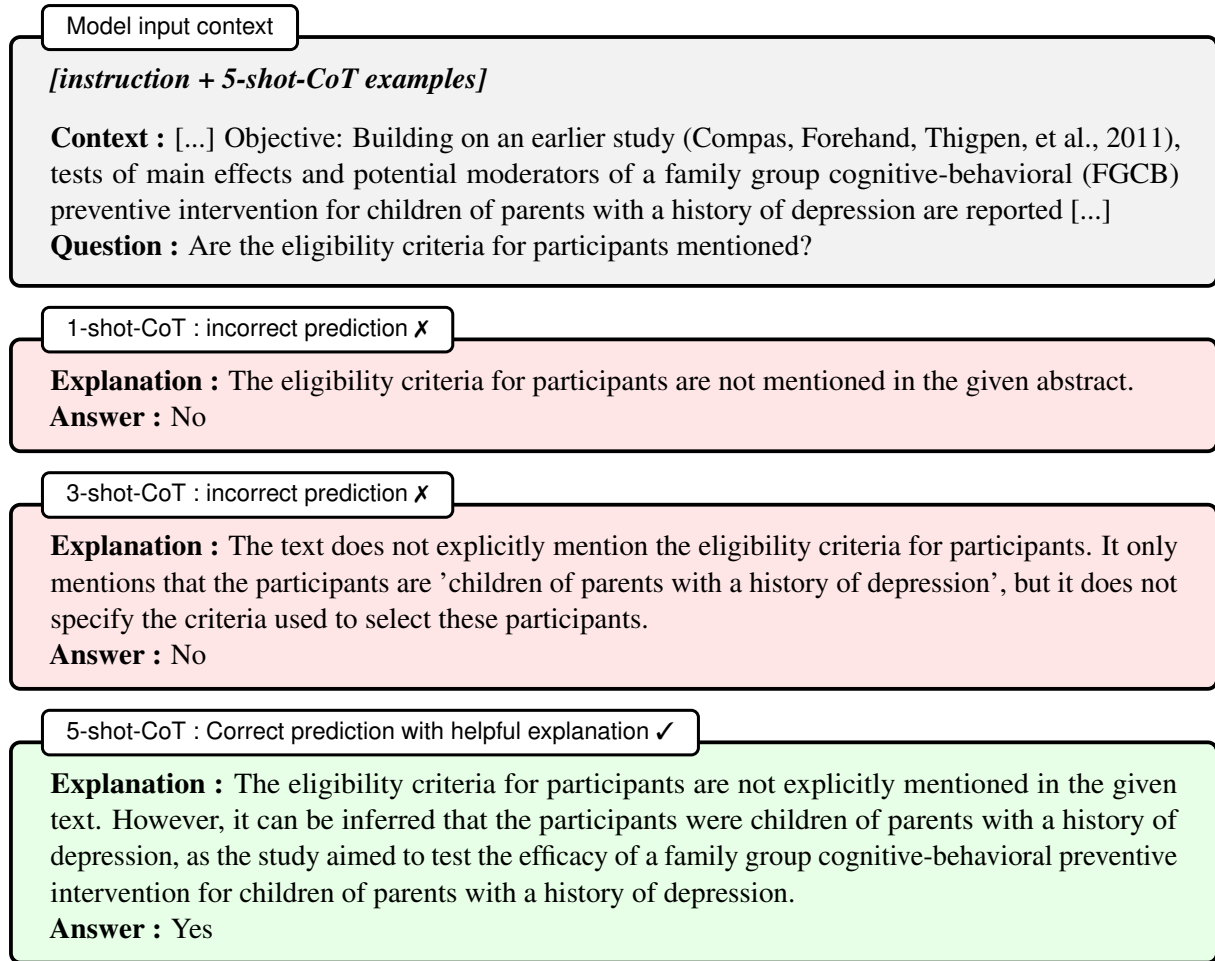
Model input context

*[instruction + 5-shot-CoT examples]*

**Context :** [...] Objective: Building on an earlier study (Compas, Forehand, Thigpen, et al., 2011), tests of main effects and potential moderators of a family group cognitive-behavioral (FGCB) preventive intervention for children of parents with a history of depression are reported [...]
**Question :** Are the eligibility criteria for participants mentioned?

1-shot-CoT : incorrect prediction ✗

**Explanation :** The eligibility criteria for participants are not mentioned in the given abstract.
**Answer :** No

3-shot-CoT : incorrect prediction ✗

**Explanation :** The text does not explicitly mention the eligibility criteria for participants. It only mentions that the participants are 'children of parents with a history of depression', but it does not specify the criteria used to select these participants.
**Answer :** No

5-shot-CoT : Correct prediction with helpful explanation ✓

**Explanation :** The eligibility criteria for participants are not explicitly mentioned in the given text. However, it can be inferred that the participants were children of parents with a history of depression, as the study aimed to test the efficacy of a family group cognitive-behavioral preventive intervention for children of parents with a history of depression.
**Answer :** Yes